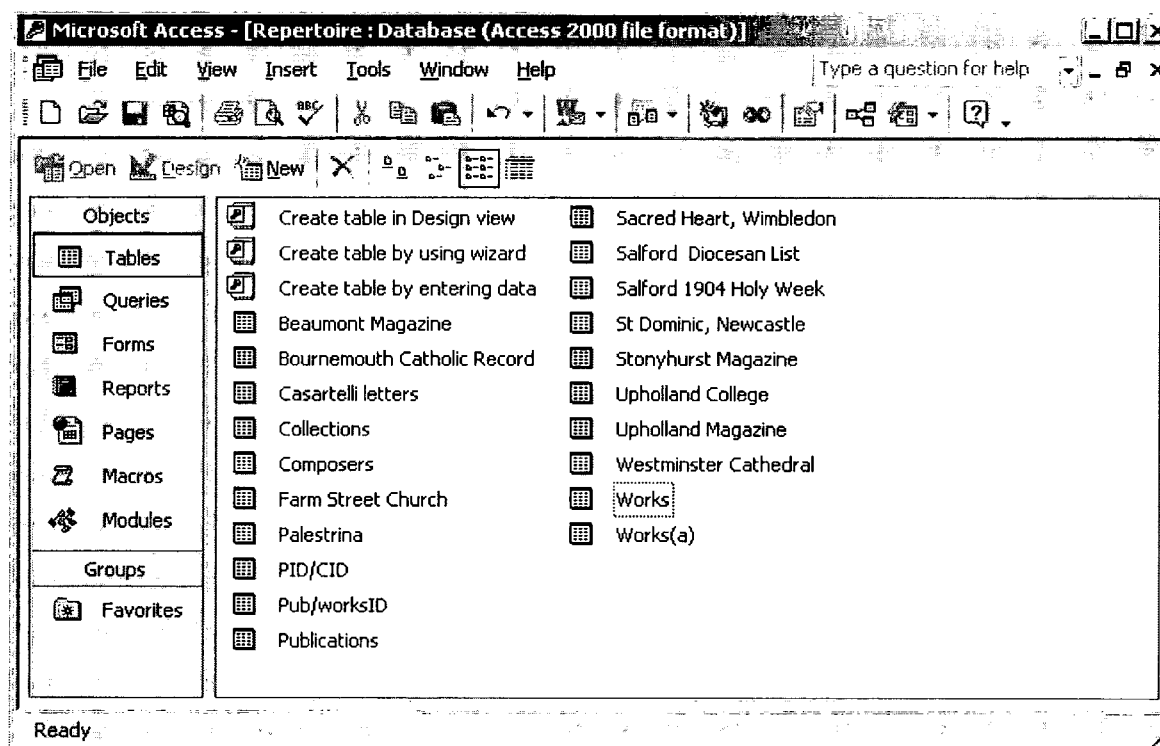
Microsoft Access - [Repertoire : Database (Access 2000 file format)]

File Edit View Insert Tools Window Help

Type a question for help

Open Design New

Objects

Tables

Queries

Forms

Reports

Pages

Macros

Modules

Groups

Favorites

Create table in Design view

Create table by using wizard

Create table by entering data

Beaumont Magazine

Bournemouth Catholic Record

Casartelli letters

Collections

Composers

Farm Street Church

Palestrina

PID/CID

Pub/worksID

Publications

Sacred Heart, Wimbledon

Salford Diocesan List

Salford 1904 Holy Week

St Dominic, Newcastle

Stonyhurst Magazine

Upholland College

Upholland Magazine

Westminster Cathedral

Works

Works(a)

Ready